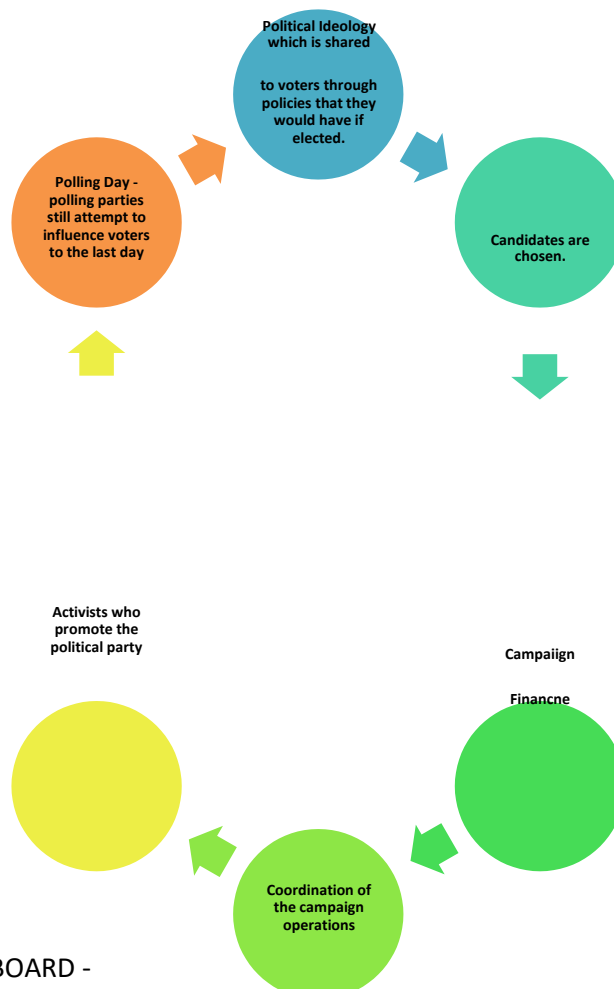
Political Ideology which is shared

to voters through policies that they would have if elected.

Candidates are chosen.

Campaiign

Financne

Coordination of the campaign operations

Activists who promote the political party

Polling Day - polling parties still attempt to influence voters to the last day

BOARD -